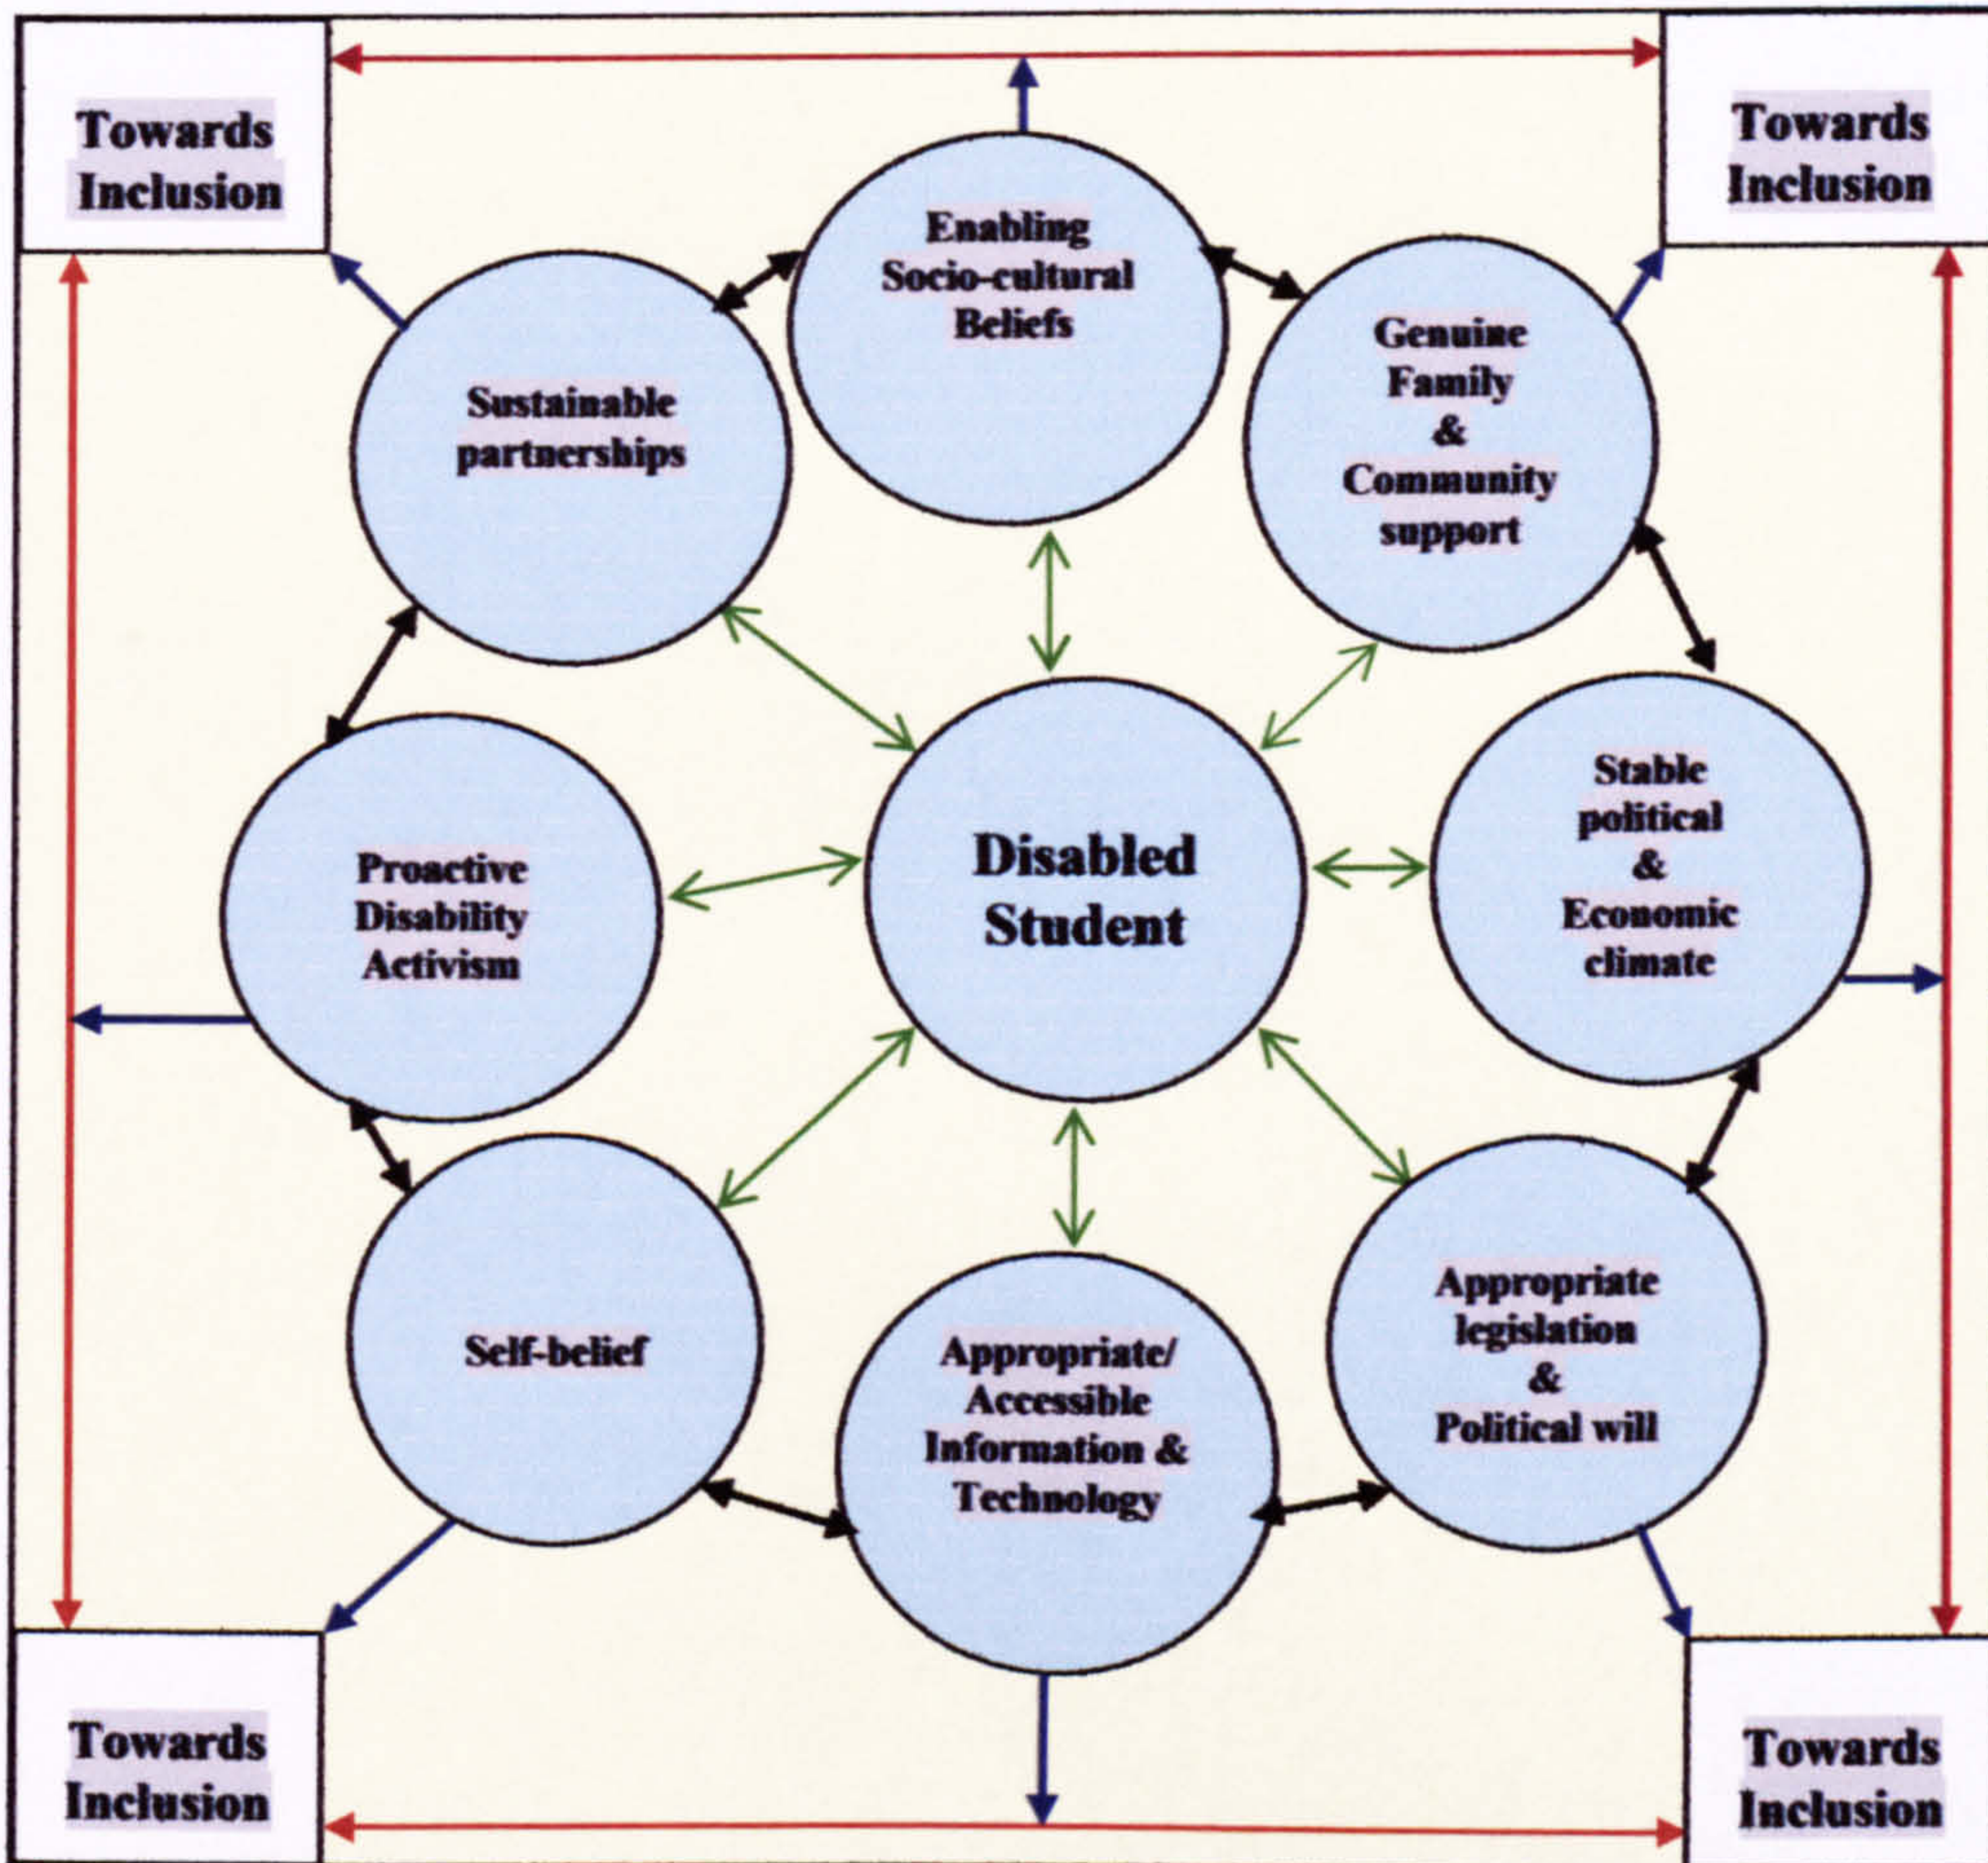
Towards Inclusion

Towards Inclusion

Enabling Socio-cultural Beliefs

Sustainable partnerships

Genuine Family & Community support

Proactive Disability Activism

Disabled Student

Stable political & Economic climate

Self-belief

Appropriate/ Accessible Information & Technology

Appropriate legislation & Political will

Towards Inclusion

Towards Inclusion